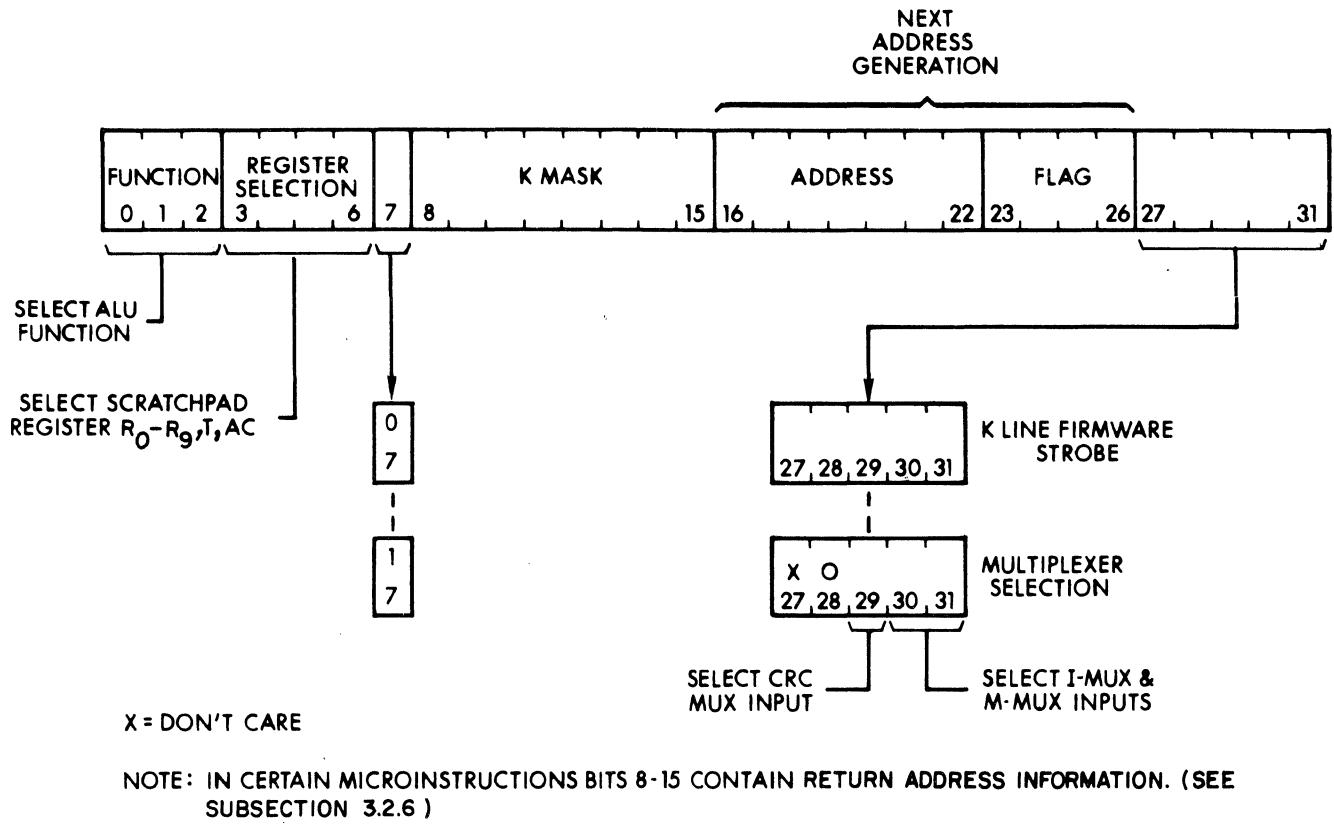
NEXT ADDRESS GENERATION

FUNCTION 0 1 2
REGISTER SELECTION 3 6
7
K MASK 8 15
ADDRESS 16 22
FLAG 23 26
27 31

SELECT ALU FUNCTION

SELECT SCRATCHPAD REGISTER $R_0$-$R_9$, T, AC

0
7

1
7

K LINE FIRMWARE STROBE
27 28 29 30 31

MULTIPLEXER SELECTION
X O
27 28 29 30 31

SELECT CRC MUX INPUT

SELECT I-MUX & M-MUX INPUTS

X = DON'T CARE

NOTE: IN CERTAIN MICROINSTRUCTIONS BITS 8-15 CONTAIN RETURN ADDRESS INFORMATION. (SEE SUBSECTION 3.2.6 )